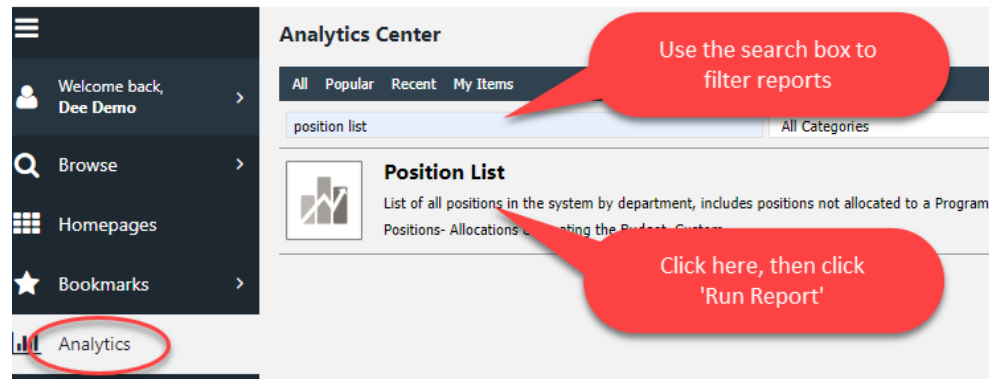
Welcome back,
Dee Demo

Browse

Homepages

Bookmarks

Analytics

Analytics Center

All Popular Recent My Items

position list

All Categories

Use the search box to filter reports

Position List

List of all positions in the system by department, includes positions not allocated to a Program

Positions- Allocations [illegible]ating the Budget. Custom

Click here, then click 'Run Report'